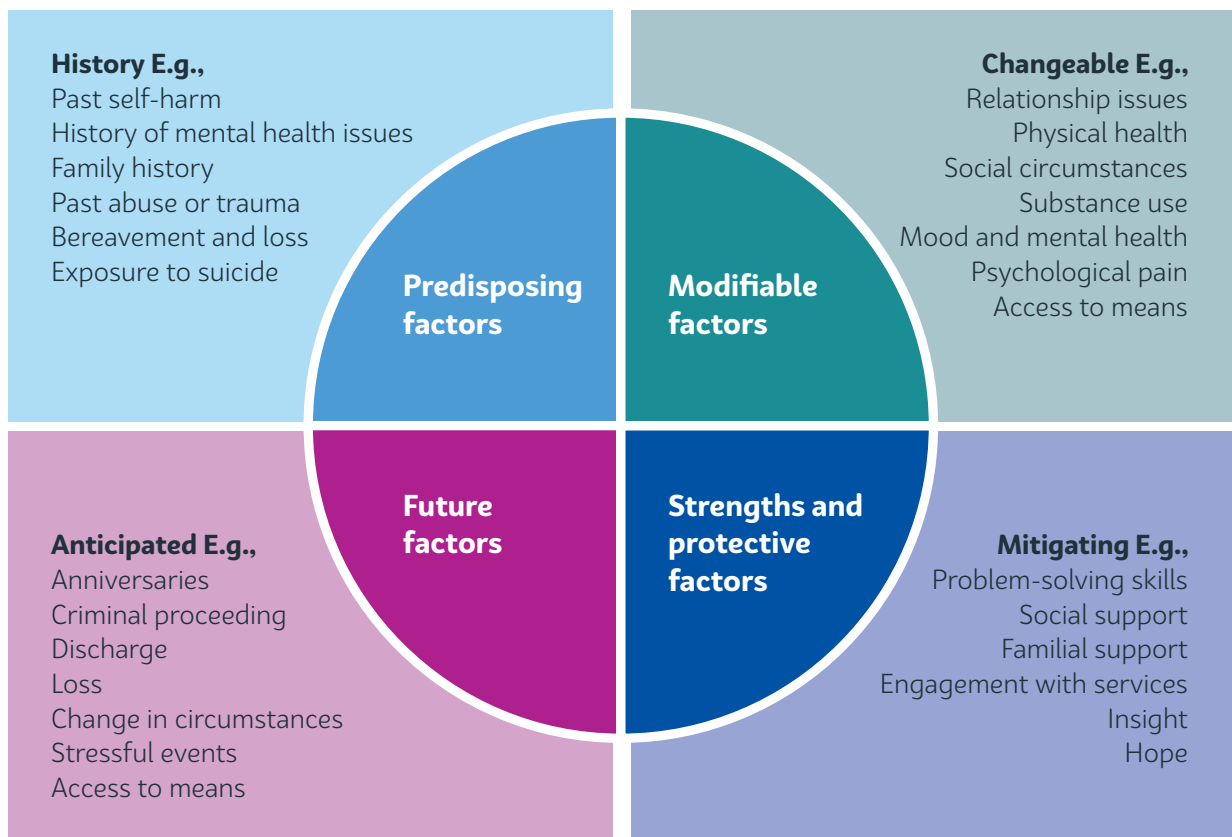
**History E.g.,**
Past self-harm
History of mental health issues
Family history
Past abuse or trauma
Bereavement and loss
Exposure to suicide

**Predisposing factors**

**Modifiable factors**

**Changeable E.g.,**
Relationship issues
Physical health
Social circumstances
Substance use
Mood and mental health
Psychological pain
Access to means

**Future factors**

**Strengths and protective factors**

**Anticipated E.g.,**
Anniversaries
Criminal proceeding
Discharge
Loss
Change in circumstances
Stressful events
Access to means

**Mitigating E.g.,**
Problem-solving skills
Social support
Familial support
Engagement with services
Insight
Hope